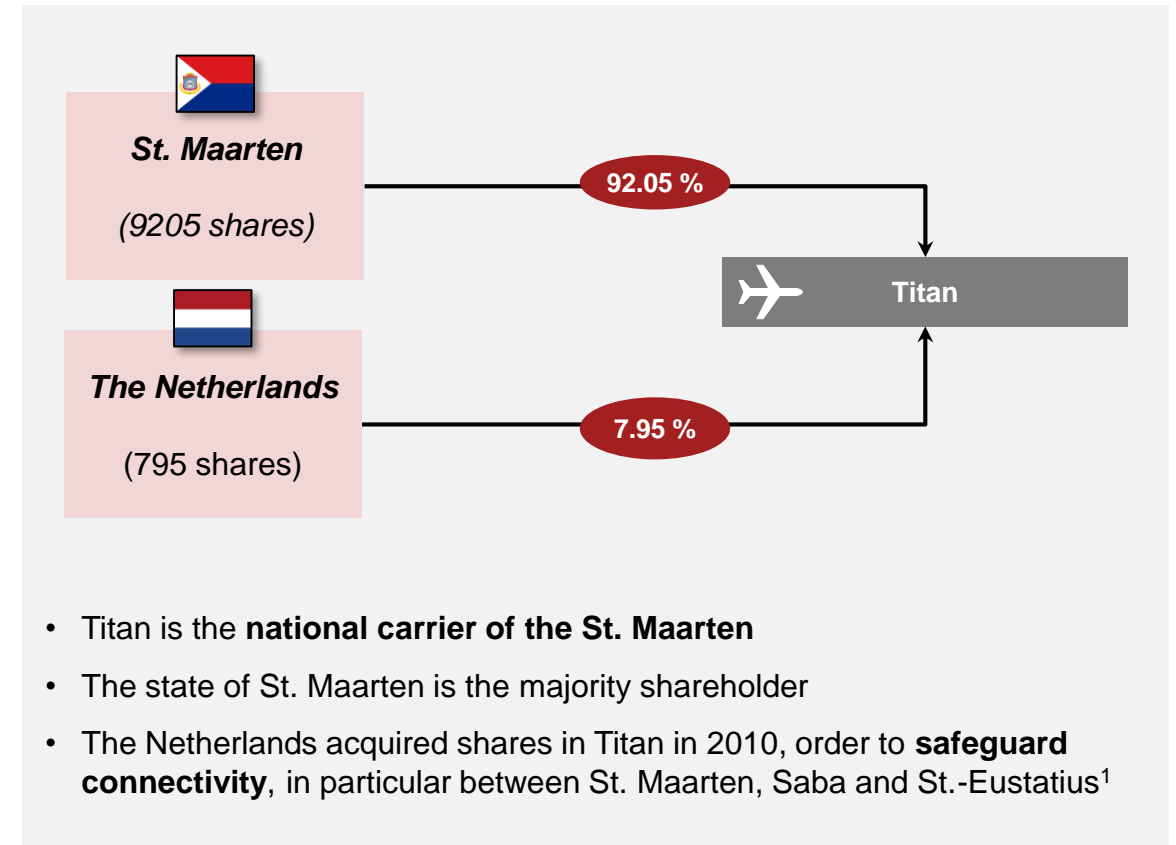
St. Maarten

(9205 shares)

The Netherlands

(795 shares)

92.05 %

7.95 %

Titan

- Titan is the **national carrier of the St. Maarten**
- The state of St. Maarten is the majority shareholder
- The Netherlands acquired shares in Titan in 2010, order to **safeguard connectivity**, in particular between St. Maarten, Saba and St.-Eustatius$^1$